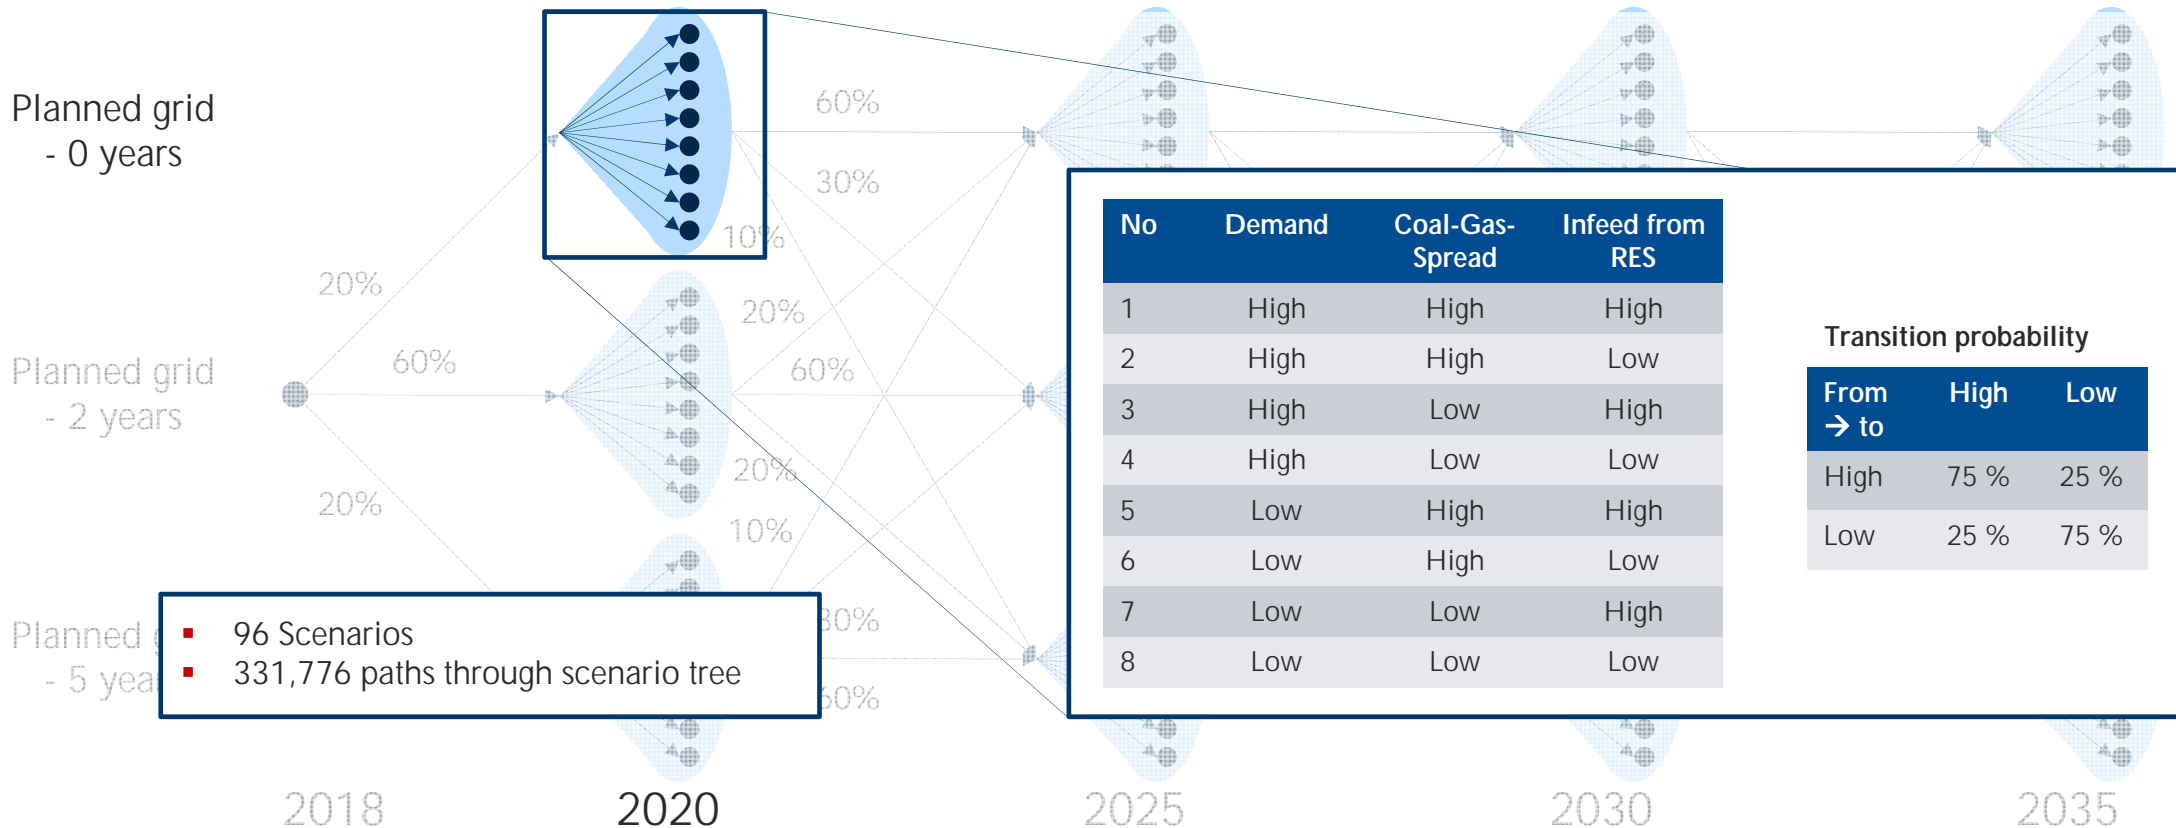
Planned grid
- 0 years

Planned grid
- 2 years

Planned g
- 5 year

20%

60%

20%

60%

30%

10%

20%

60%

20%

10%

30%

60%

| No | Demand | Coal-Gas-Spread | Infeed from RES |
|---|---|---|---|
| 1 | High | High | High |
| 2 | High | High | Low |
| 3 | High | Low | High |
| 4 | High | Low | Low |
| 5 | Low | High | High |
| 6 | Low | High | Low |
| 7 | Low | Low | High |
| 8 | Low | Low | Low |

Transition probability

| From → to | High | Low |
|---|---|---|
| High | 75 % | 25 % |
| Low | 25 % | 75 % |

- 96 Scenarios
- 331,776 paths through scenario tree

2018 2020 2025 2030 2035